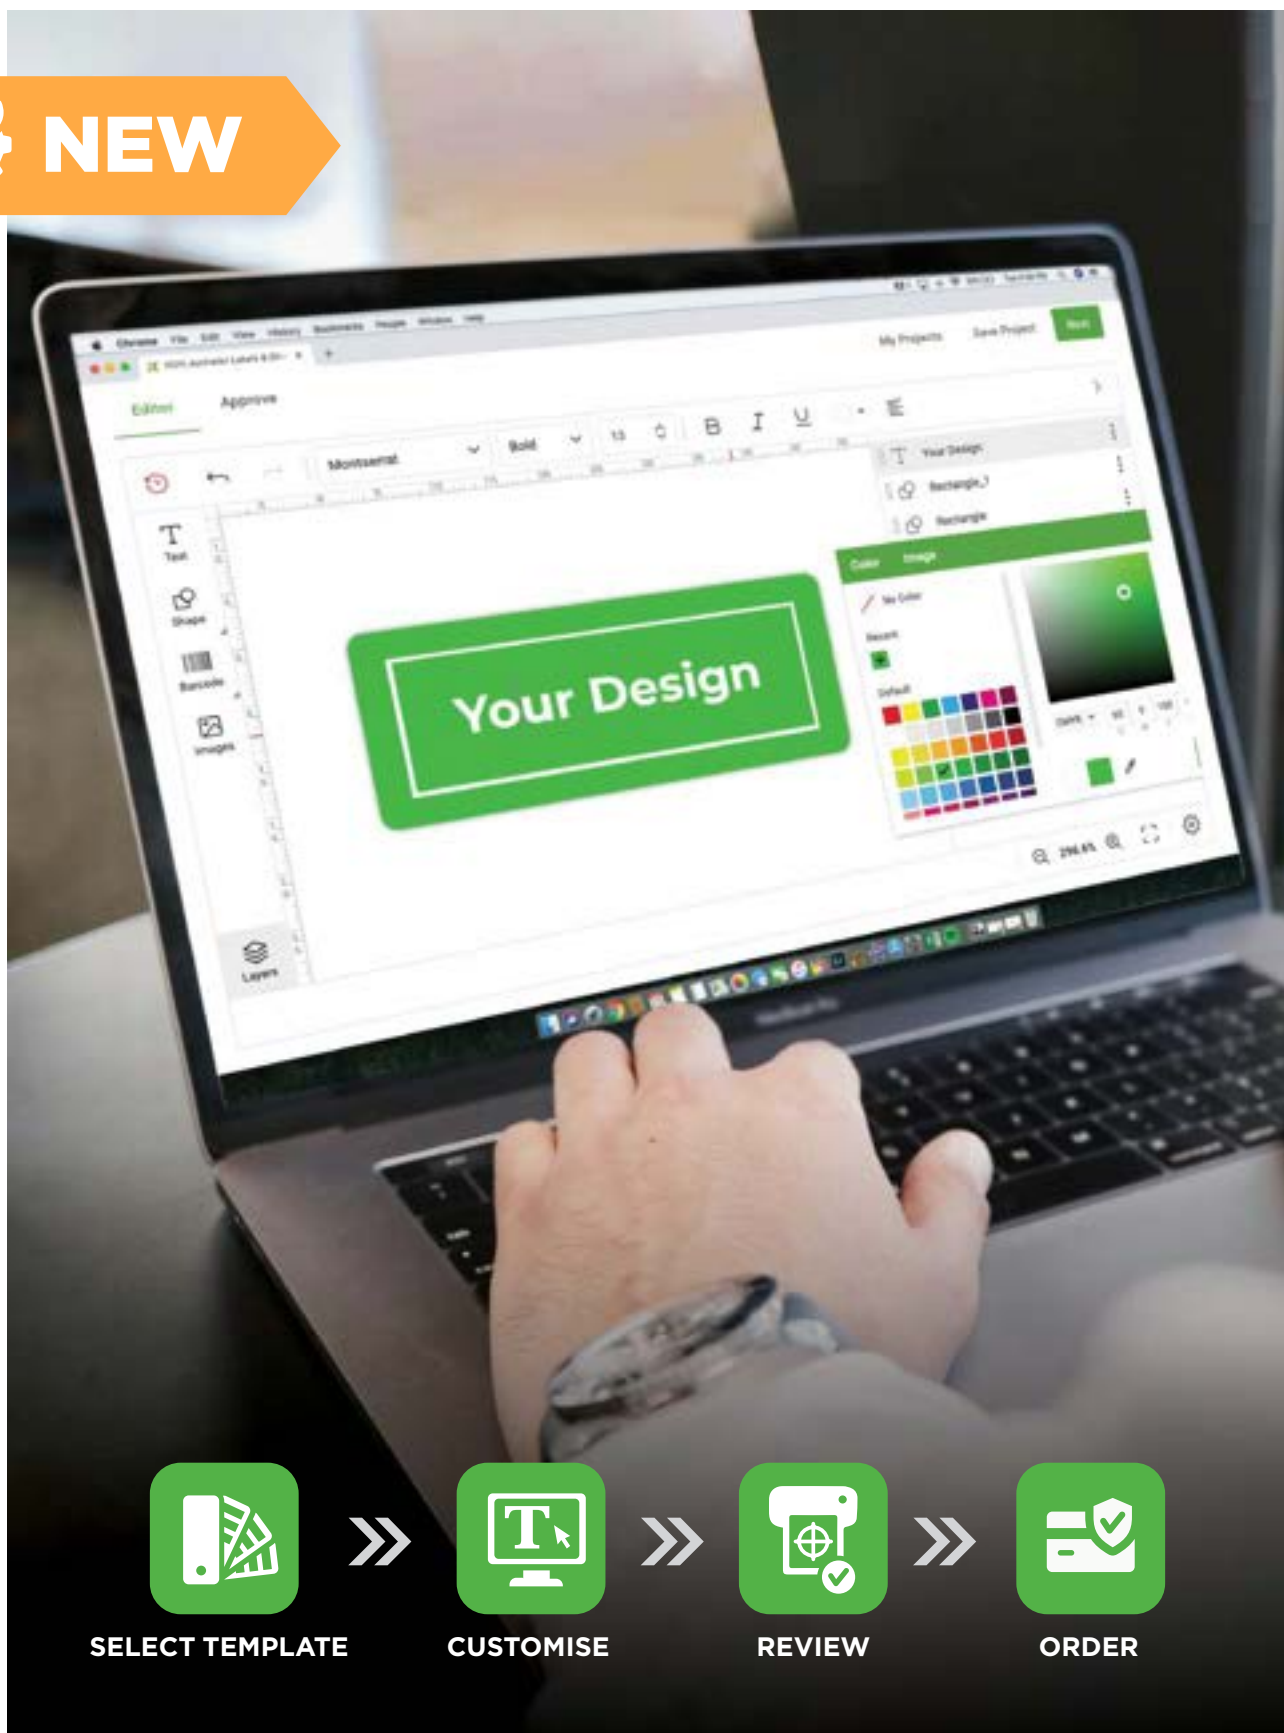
NEW

Chrome File Edit View History Bookmarks People Window Help

My Projects Save Project Next

Editor Approve

Montserrat Bold 13 B I U

Text Shape Barcode Images Layers

Your Design Rectangle_1 Rectangle

Color Image

No Color Recent Default

Your Design

SELECT TEMPLATE CUSTOMISE REVIEW ORDER